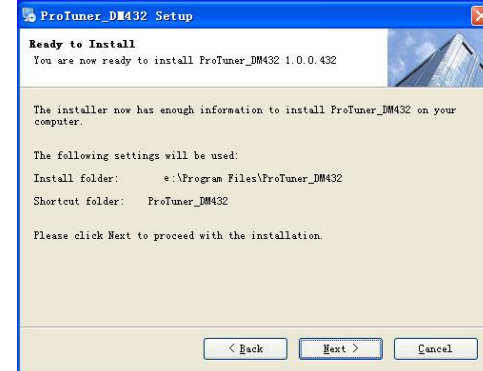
ProTuner_DM432 Setup

Ready to Install
You are now ready to install ProTuner_DM432 1.0.0.432

The installer now has enough information to install ProTuner_DM432 on your computer.

The following settings will be used:

Install folder: e:\Program Files\ProTuner_DM432

Shortcut folder: ProTuner_DM432

Please click Next to proceed with the installation.

< Back
Next >
Cancel